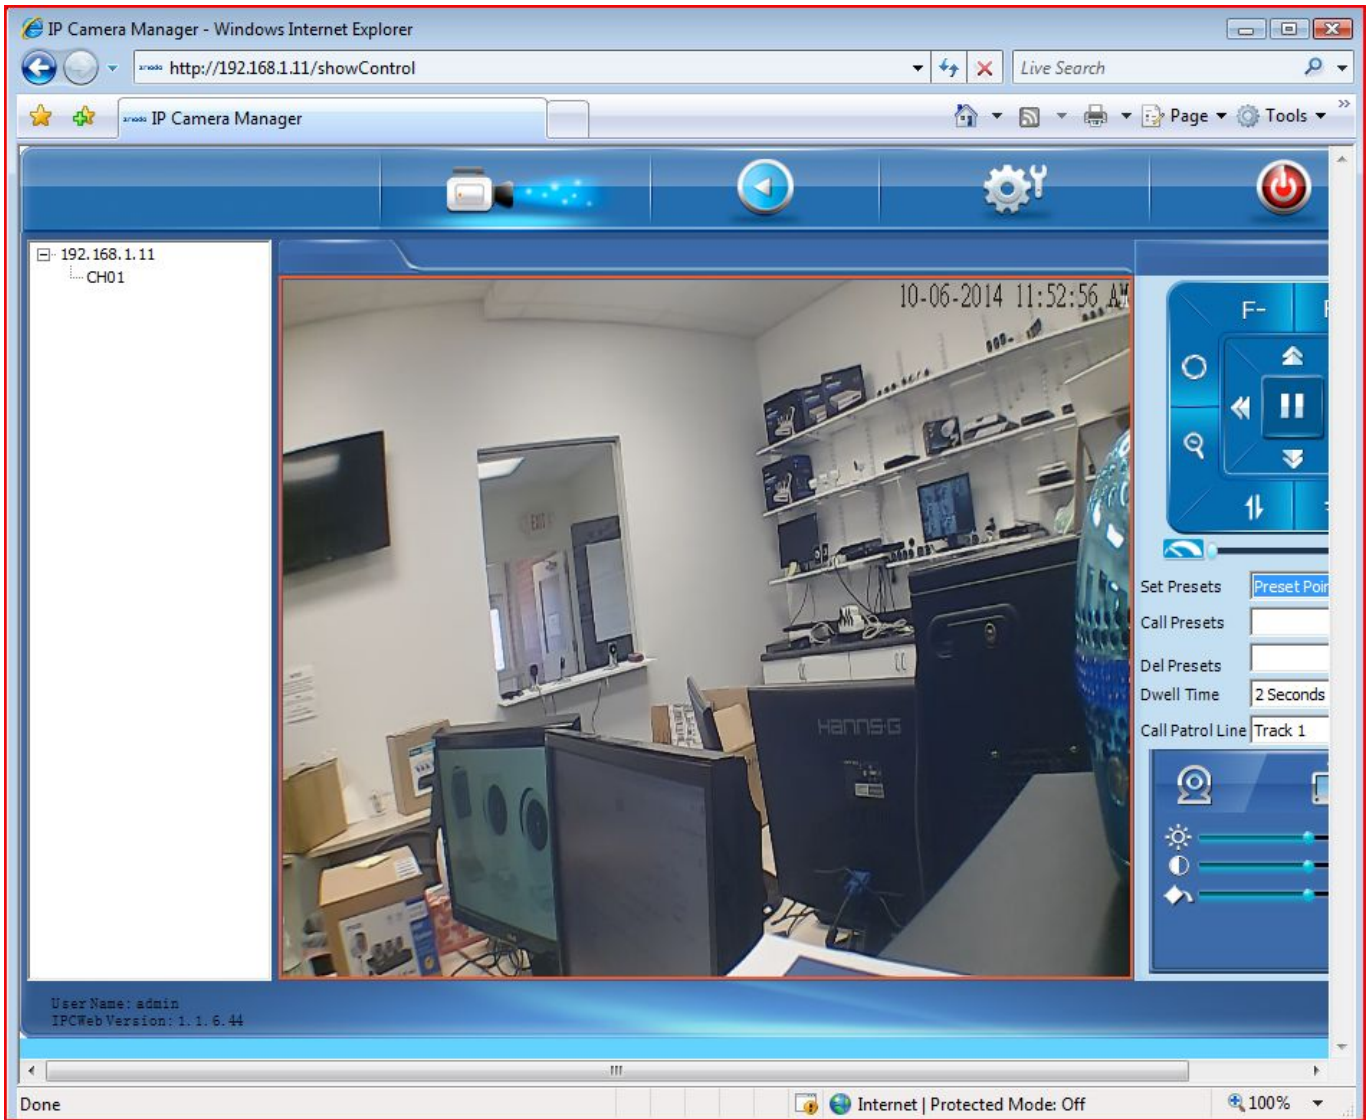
IP Camera Manager - Windows Internet Explorer

http://192.168.1.11/showControl

Live Search

IP Camera Manager

Page ▾ Tools ▾

192.168.1.11
CH01

10-06-2014 11:52:56 AM

F-

Set Presets Preset Poin
Call Presets
Del Presets
Dwell Time 2 Seconds
Call Patrol Line Track 1

HANNS·G

User Name: admin
IPCWeb Version: 1.1.6.44

Done

Internet | Protected Mode: Off

100%